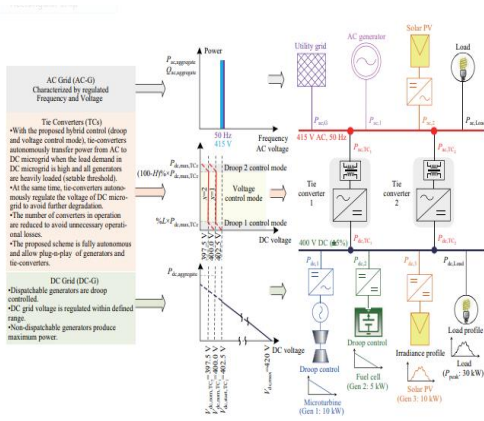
AC Grid (AC-G)
Characterized by regulated Frequency and Voltage

Tie Converters (TCs)
•With the proposed hybrid control (droop and voltage control mode), tie-converters autonomously transfer power from AC to DC microgrid when the load demand in DC microgrid is high and all generators are heavily loaded (setable threshold).
•At the same time, tie-converters autonomously regulate the voltage of DC microgrid to avoid further degradation.
•The number of converters in operation are reduced to avoid unnecessary operational losses.
•The proposed scheme is fully autonomous and allow plug-n-play of generators and tie-converters.

DC Grid (DC-G)
•Dispatchable generators are droop controlled.
•DC grid voltage is regulated within defined range.
•Non-dispatchable generators produce maximum power.

$P_{ac,aggregate}$
$Q_{ac,aggregate}$
Power
50 Hz
415 V
Frequency
AC voltage

$P_{dc,max,TC_2}$
$(100-H)\%\times P_{dc,max,TC_2}$
$\%L\times P_{dc,max,TC_2}$
Droop 2 control mode
Voltage control mode
Droop 1 control mode
DC voltage
397.5 V
400.0 V
402.5 V

$P_{dc,aggregate}$
$V_{dc,max,TC}=397.5$ V
$V_{dc,nom,TC}=400.0$ V
$V_{dc,min,TC}=402.5$ V
$V_{dc,max}=420$ V
DC voltage

Utility grid
AC generator
Solar PV
Load
$P_{acG}$
$P_{ac,1}$
$P_{ac,2}$
$P_{ac,Load}$
415 V AC, 50 Hz
$P_{ac,TC_1}$
$P_{ac,TC_2}$
Tie converter 1
Tie converter 2
400 V DC (±5%)
$P_{dc,TC_1}$
$P_{dc,TC_2}$
$P_{dc,1}$
$P_{dc,2}$
$P_{dc,3}$
$P_{dc,Load}$
Droop control
Droop control
Microturbine (Gen 1: 10 kW)
Fuel cell (Gen 2: 5 kW)
Irradiance profile
Solar PV (Gen 3: 10 kW)
Load profile
Load ($P_{peak}$ = 30 kW)